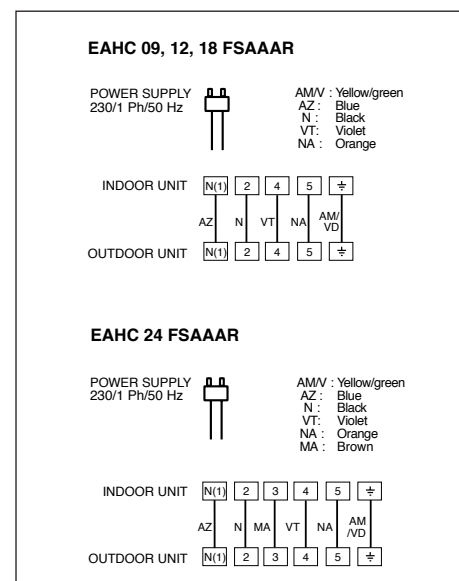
EAHC 09, 12, 18 FSAAAR

POWER SUPPLY
230/1 Ph/50 Hz

AM/V : Yellow/green
AZ : Blue
N : Black
VT: Violet
NA : Orange

INDOOR UNIT N(1) 2 4 5 ⏚

AZ N VT NA AM/VD

OUTDOOR UNIT N(1) 2 4 5 ⏚

EAHC 24 FSAAAR

POWER SUPPLY
230/1 Ph/50 Hz

AM/V : Yellow/green
AZ : Blue
N : Black
VT: Violet
NA : Orange
MA : Brown

INDOOR UNIT N(1) 2 3 4 5 ⏚

AZ N MA VT NA AM /VD

OUTDOOR UNIT N(1) 2 3 4 5 ⏚